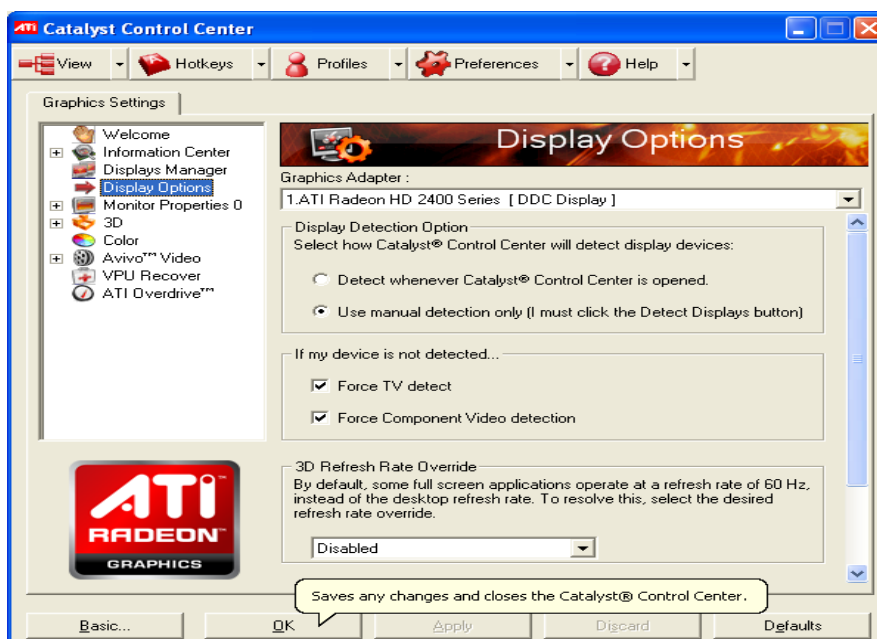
ATI Catalyst Control Center

View Hotkeys Profiles Preferences Help

Graphics Settings

Welcome
Information Center
Displays Manager
Display Options
Monitor Properties 0
3D
Color
Avivo™ Video
VPU Recover
ATI Overdrive™

ATI
RADEON
GRAPHICS

Display Options

Graphics Adapter :
1.ATI Radeon HD 2400 Series [ DDC Display ]

Display Detection Option
Select how Catalyst® Control Center will detect display devices:

Detect whenever Catalyst® Control Center is opened.

Use manual detection only (I must click the Detect Displays button)

If my device is not detected...

Force TV detect

Force Component Video detection

3D Refresh Rate Override
By default, some full screen applications operate at a refresh rate of 60 Hz, instead of the desktop refresh rate. To resolve this, select the desired refresh rate override.

Disabled

Saves any changes and closes the Catalyst® Control Center.

Basic... OK Apply Discard Defaults